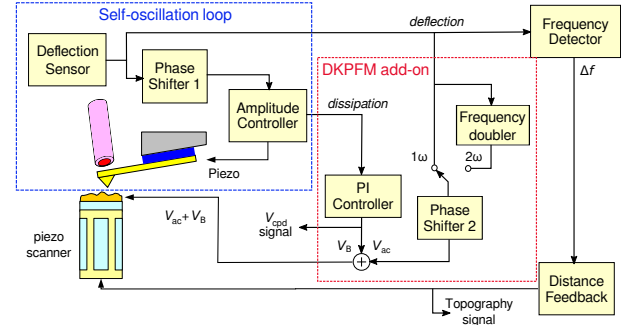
Self-oscillation loop

deflection

Frequency Detector

Deflection Sensor

Phase Shifter 1

DKPFM add-on

$\Delta f$

Amplitude Controller

dissipation

Frequency doubler

1ω

2ω

Piezo

PI Controller

Phase Shifter 2

$V_{ac}+V_{B}$

$V_{cpd}$ signal

$V_{B}$

$V_{ac}$

piezo scanner

Distance Feedback

Topography signal